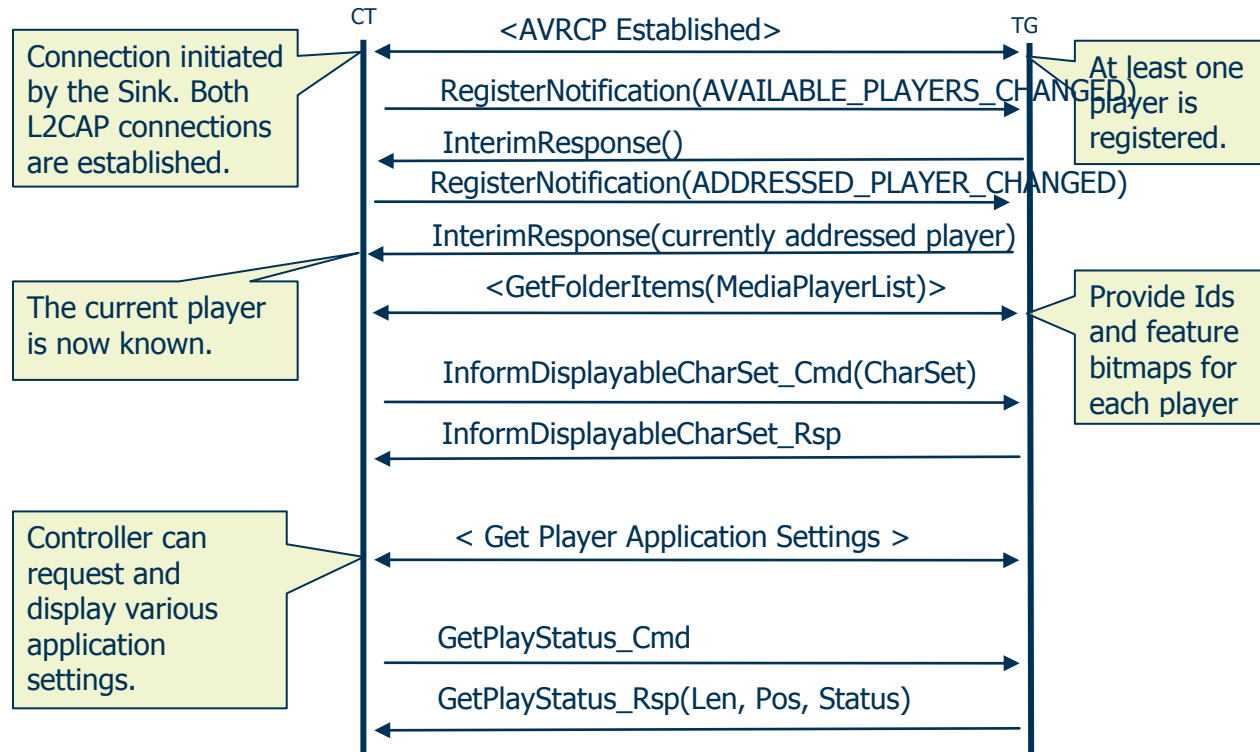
CT

TG

<AVRCP Established>

Connection initiated by the Sink. Both L2CAP connections are established.

RegisterNotification(AVAILABLE_PLAYERS_CHANGED)

At least one player is registered.

InterimResponse()

RegisterNotification(ADDRESSED_PLAYER_CHANGED)

InterimResponse(currently addressed player)

The current player is now known.

<GetFolderItems(MediaPlayerList)>

Provide Ids and feature bitmaps for each player

InformDisplayableCharSet_Cmd(CharSet)

InformDisplayableCharSet_Rsp

Controller can request and display various application settings.

< Get Player Application Settings >

GetPlayStatus_Cmd

GetPlayStatus_Rsp(Len, Pos, Status)